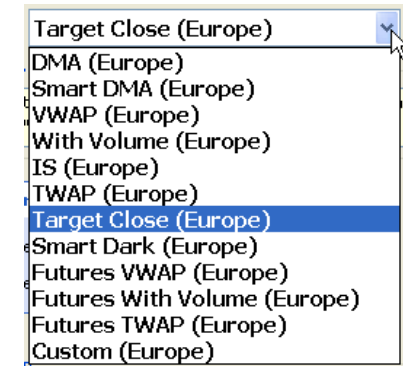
Target Close (Europe)
DMA (Europe)
Smart DMA (Europe)
VWAP (Europe)
With Volume (Europe)
IS (Europe)
TWAP (Europe)
Target Close (Europe)
Smart Dark (Europe)
Futures VWAP (Europe)
Futures With Volume (Europe)
Futures TWAP (Europe)
Custom (Europe)